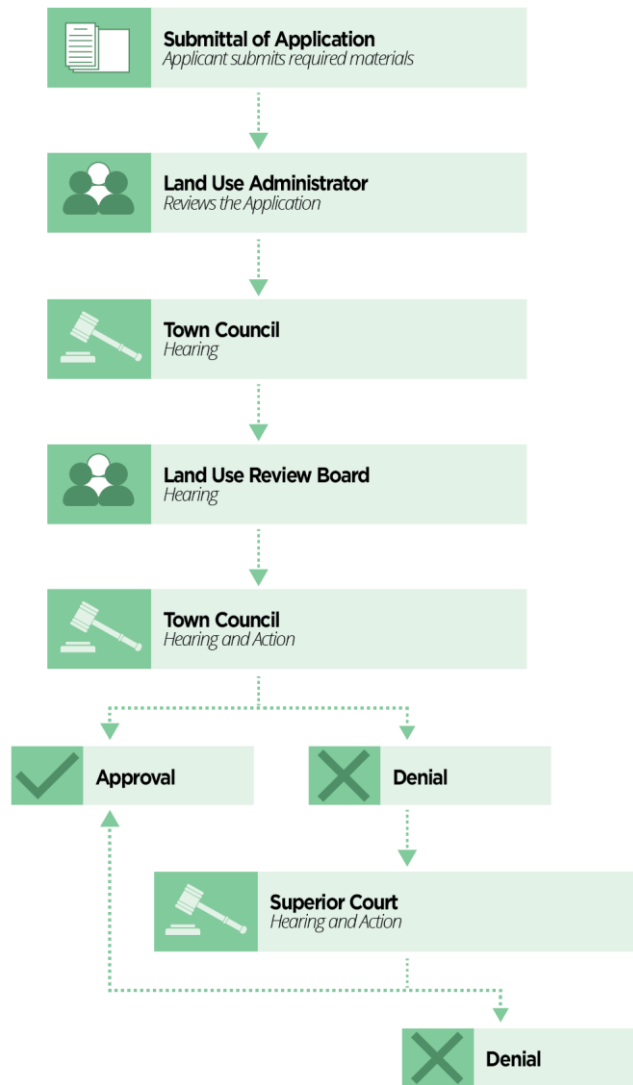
Submittal of Application
Applicant submits required materials

Land Use Administrator
Reviews the Application

Town Council
Hearing

Land Use Review Board
Hearing

Town Council
Hearing and Action

Approval

Denial

Superior Court
Hearing and Action

Denial